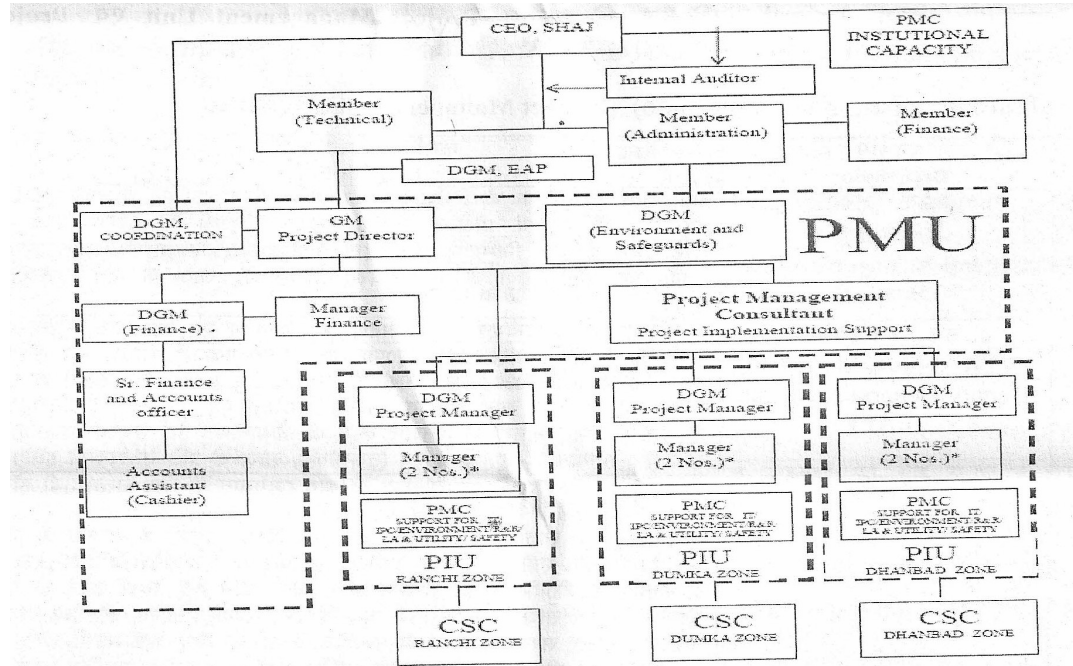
CEO, SHAJ

PMC INSTUTIONAL CAPACITY

Internal Auditor

Member (Technical)

Member (Administration)

Member (Finance)

DGM, EAP

DGM, COORDINATION

GM Project Director

DGM (Environment and Safeguards)

PMU

DGM (Finance)

Manager Finance

Project Management Consultant
Project Implementation Support

Sr. Finance and Accounts officer

Accounts Assistant (Cashier)

DGM Project Manager

Manager (2 Nos.)*

PMC SUPPORT FOR IT/ IPC/ENVIRONMENT/R&R/ LA & UTILITY/ SAFETY

PIU
RANCHI ZONE

DGM Project Manager

Manager (2 Nos.)*

PMC SUPPORT FOR IT/ IPC/ENVIRONMENT/R&R/ LA & UTILITY/ SAFETY

PIU
DUMKA ZONE

DGM Project Manager

Manager (2 Nos.)*

PMC SUPPORT FOR IT/ IPC/ENVIRONMENT/R&R/ LA & UTILITY/ SAFETY

PIU
DHANBAD ZONE

CSC
RANCHI ZONE

CSC
DUMKA ZONE

CSC
DHANBAD ZONE